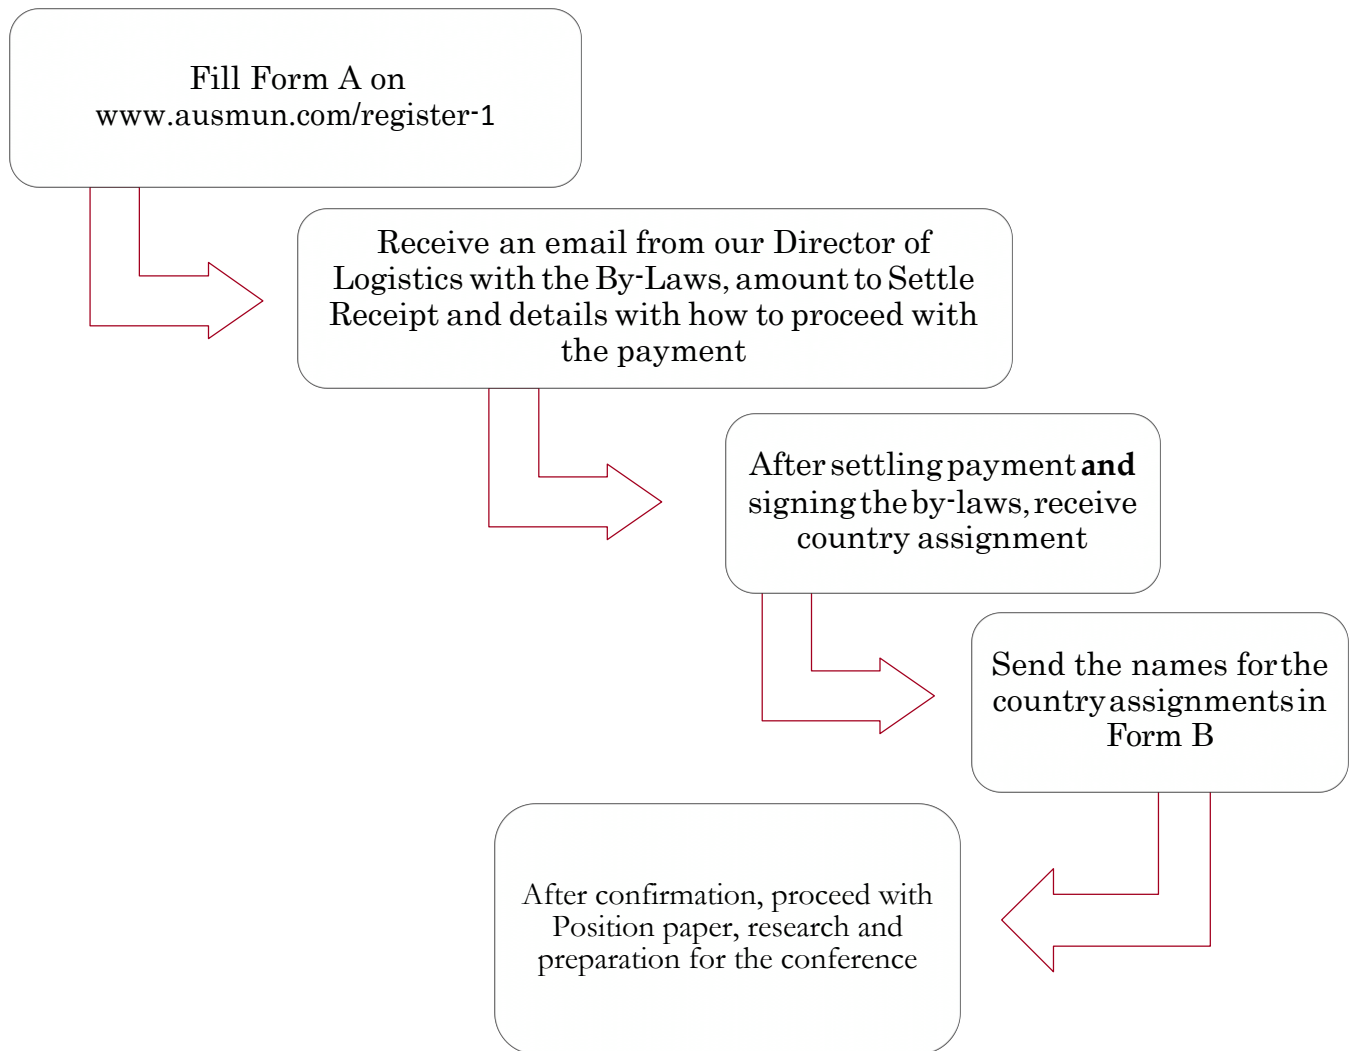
Fill Form A on www.ausmun.com/register-1

Receive an email from our Director of Logistics with the By-Laws, amount to Settle Receipt and details with how to proceed with the payment

After settling payment **and** signing the by-laws, receive country assignment

Send the names for the country assignments in Form B

After confirmation, proceed with Position paper, research and preparation for the conference